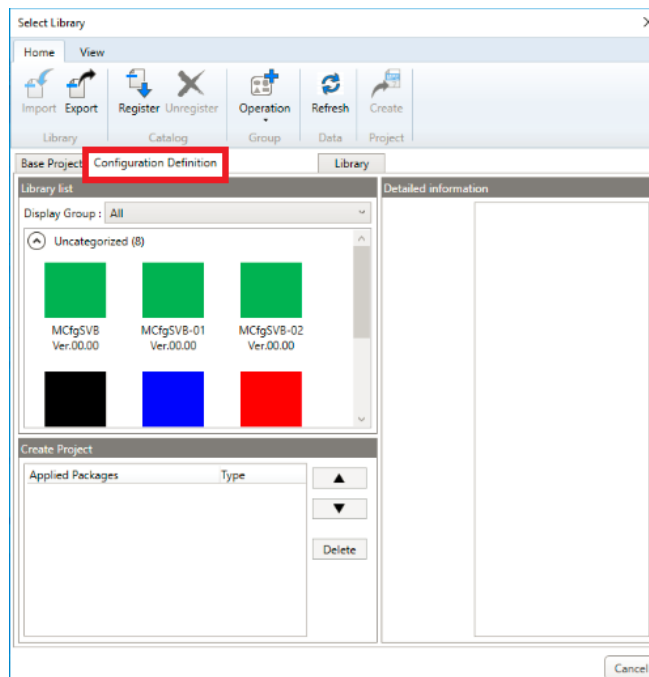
Select Library

Home View

Import Export
Library

Register Unregister
Catalog

Operation
Group

Refresh
Data

Create
Project

Base Project Configuration Definition Library

Library list

Display Group : All

Uncategorized (8)

MCfgSVB
Ver.00.00

MCfgSVB-01
Ver.00.00

MCfgSVB-02
Ver.00.00

Detailed information

Create Project

| Applied Packages | Type |
|---|---|

▲

▼

Delete

Cancel